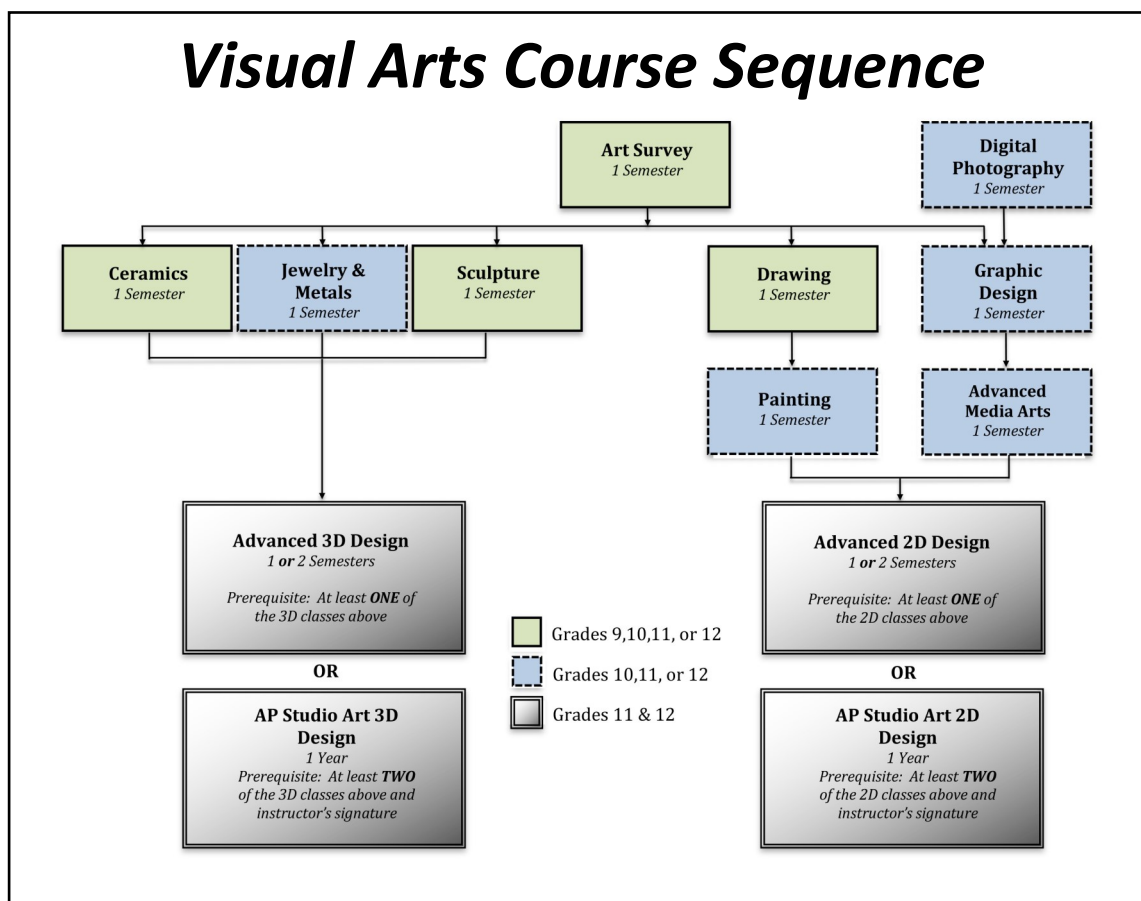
Visual Arts Course Sequence

Art Survey
1 Semester

Digital Photography
1 Semester

Ceramics
1 Semester

Jewelry & Metals
1 Semester

Sculpture
1 Semester

Drawing
1 Semester

Graphic Design
1 Semester

Painting
1 Semester

Advanced Media Arts
1 Semester

Advanced 3D Design
1 or 2 Semesters
Prerequisite: At least ONE of the 3D classes above

OR

AP Studio Art 3D Design
1 Year
Prerequisite: At least TWO of the 3D classes above and instructor's signature

Grades 9,10,11, or 12
Grades 10,11, or 12
Grades 11 & 12

Advanced 2D Design
1 or 2 Semesters
Prerequisite: At least ONE of the 2D classes above

OR

AP Studio Art 2D Design
1 Year
Prerequisite: At least TWO of the 2D classes above and instructor's signature